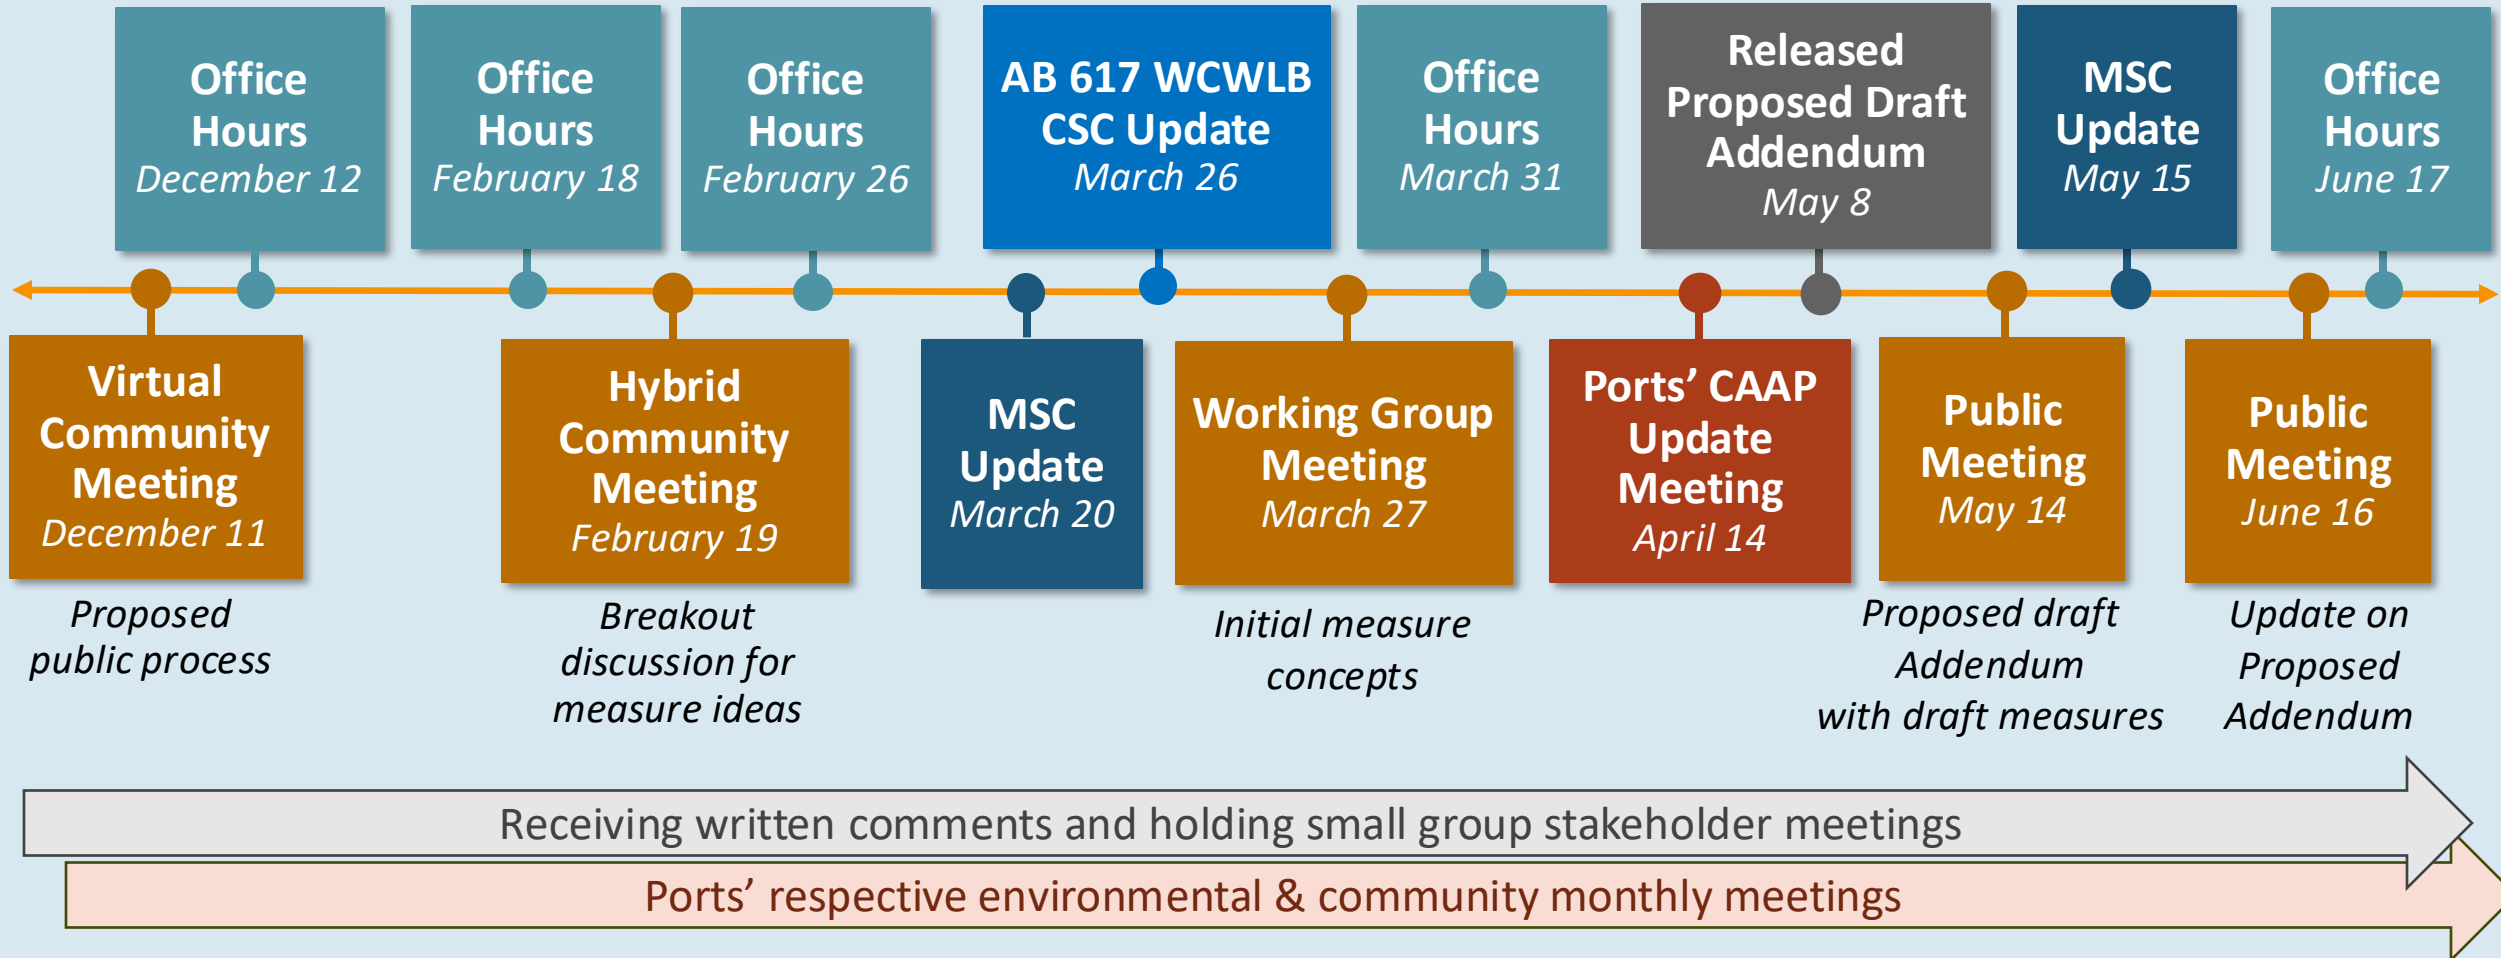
Office Hours
December 12

Office Hours
February 18

Office Hours
February 26

AB 617 WCWLB CSC Update
March 26

Office Hours
March 31

Released Proposed Draft Addendum
May 8

MSC Update
May 15

Office Hours
June 17

Virtual Community Meeting
December 11

Proposed public process

Hybrid Community Meeting
February 19

Breakout discussion for measure ideas

MSC Update
March 20

Working Group Meeting
March 27

Initial measure concepts

Ports' CAAP Update Meeting
April 14

Public Meeting
May 14

Proposed draft Addendum with draft measures

Public Meeting
June 16

Update on Proposed Addendum

Receiving written comments and holding small group stakeholder meetings

Ports' respective environmental & community monthly meetings